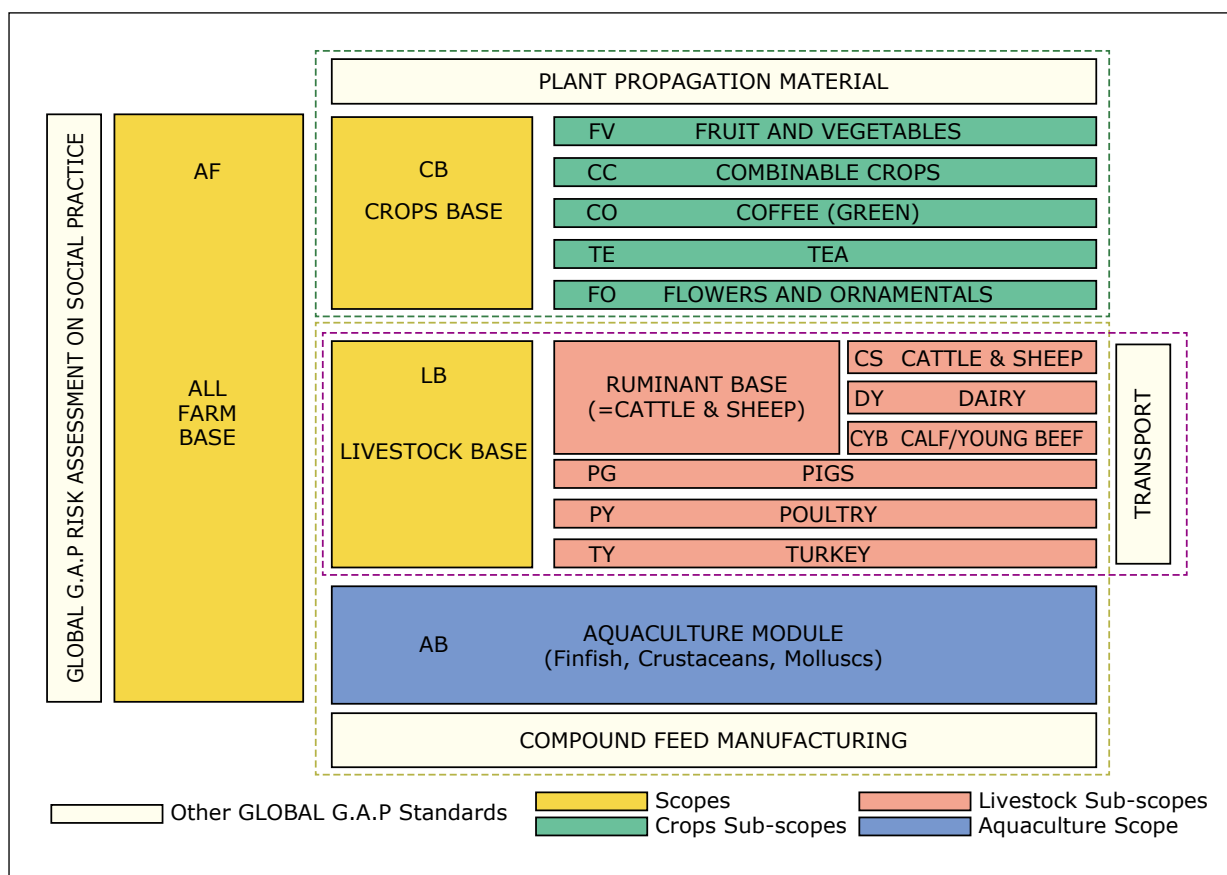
GLOBAL G.A.P RISK ASSESSMENT ON SOCIAL PRACTICE

AF

ALL FARM BASE

PLANT PROPAGATION MATERIAL

CB

CROPS BASE

FV FRUIT AND VEGETABLES

CC COMBINABLE CROPS

CO COFFEE (GREEN)

TE TEA

FO FLOWERS AND ORNAMENTALS

LB

LIVESTOCK BASE

RUMINANT BASE (=CATTLE & SHEEP)

CS CATTLE & SHEEP

DY DAIRY

CYB CALF/YOUNG BEEF

PG PIGS

PY POULTRY

TY TURKEY

TRANSPORT

AB

AQUACULTURE MODULE (Finfish, Crustaceans, Molluscs)

COMPOUND FEED MANUFACTURING

Other GLOBAL G.A.P Standards

Scopes

Crops Sub-scopes

Livestock Sub-scopes

Aquaculture Scope